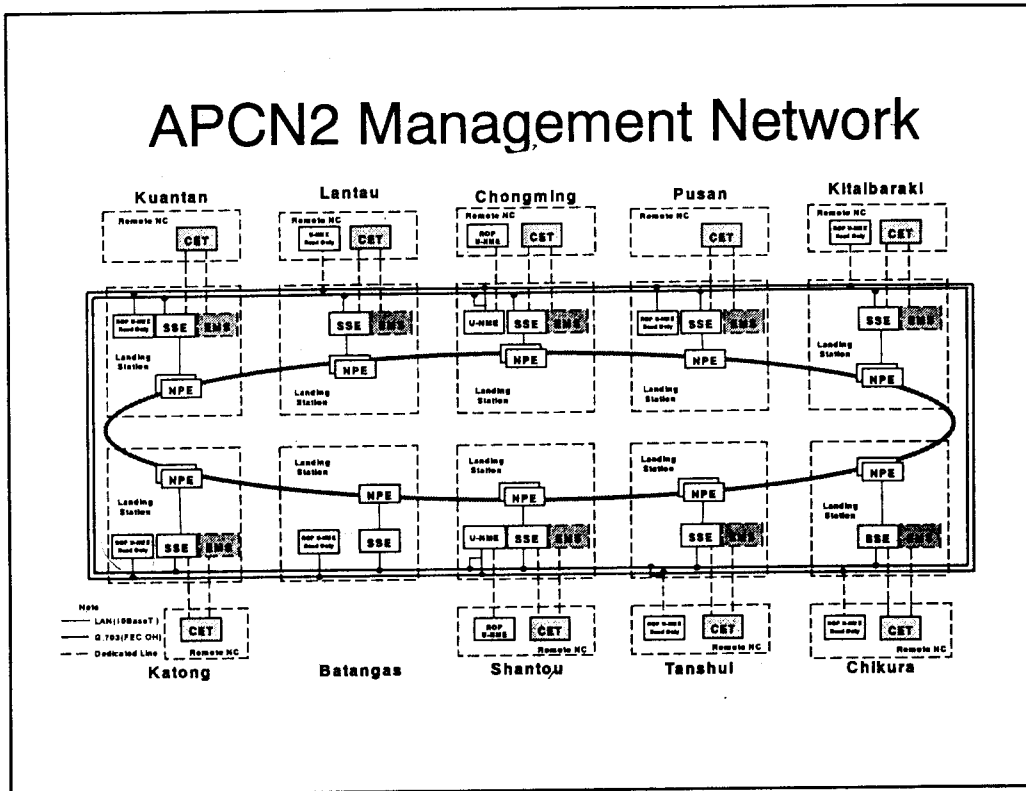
APCN2 Management Network

Kuantan

Remote NC

CET

ROP U-NME Read Only

SSE

EMS

Landing Station

NPE

Lantau

Remote NC

U-NME Read Only

CET

SSE

EMS

NPE

Landing Station

Chongming

Remote NC

ROP U-EMS

CET

U-NME

SSE

EMS

NPE

Landing Station

Pusan

Remote NC

CET

ROP U-NME Read Only

SSE

EMS

NPE

Landing Station

Kitaibaraki

Remote NC

ROP U-NME Read Only

CET

SSE

EMS

Landing Station

NPE

NPE

Landing Station

ROP U-NME Read Only

SSE

EMS

Landing Station

NPE

ROP U-NME Read Only

SSE

Landing Station

NPE

U-NME

SSE

EMS

Landing Station

NPE

SSE

EMS

NPE

Landing Station

SSE

EMS

Note

LAN(10BaseT)

G.703(FEC OH)

Dedicated Line

CET

Remote NC

ROP U-EMS

CET

Remote NC

ROP U-NME Read Only

CET

Remote NC

ROP U-NME Read Only

CET

Remote NC

Katong

Batangas

Shantou

Tanshui

Chikura